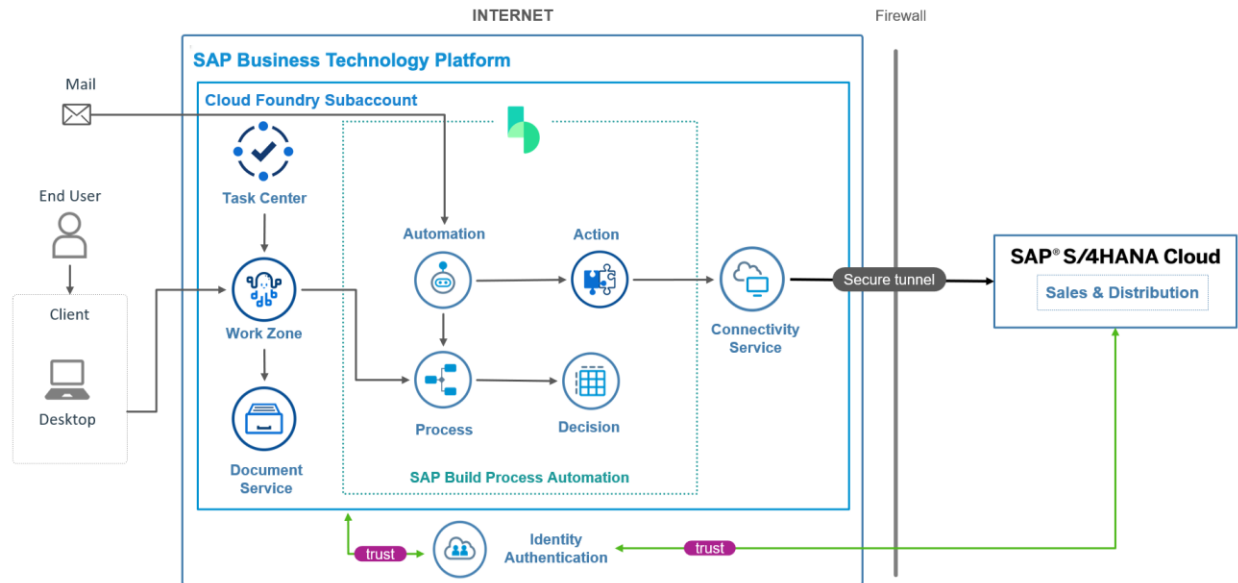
INTERNET

Firewall

SAP Business Technology Platform

Cloud Foundry Subaccount

Mail

End User

Client

Desktop

Task Center

Work Zone

Document Service

Automation

Action

Process

Decision

SAP Build Process Automation

Connectivity Service

Secure tunnel

SAP® S/4HANA Cloud

Sales & Distribution

trust

Identity Authentication

trust